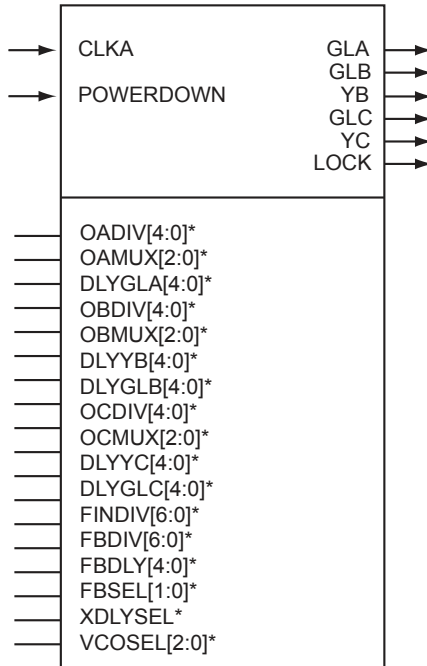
CLKA
POWERDOWN

GLA
GLB
YB
GLC
YC
LOCK

OADIV[4:0]*
OAMUX[2:0]*
DLYGLA[4:0]*
OBDIV[4:0]*
OBMUX[2:0]*
DLYYB[4:0]*
DLYGLB[4:0]*
OCDIV[4:0]*
OCMUX[2:0]*
DLYYC[4:0]*
DLYGLC[4:0]*
FINDIV[6:0]*
FBDIV[6:0]*
FBDLY[4:0]*
FBSEL[1:0]*
XDLYSEL*
VCOSEL[2:0]*